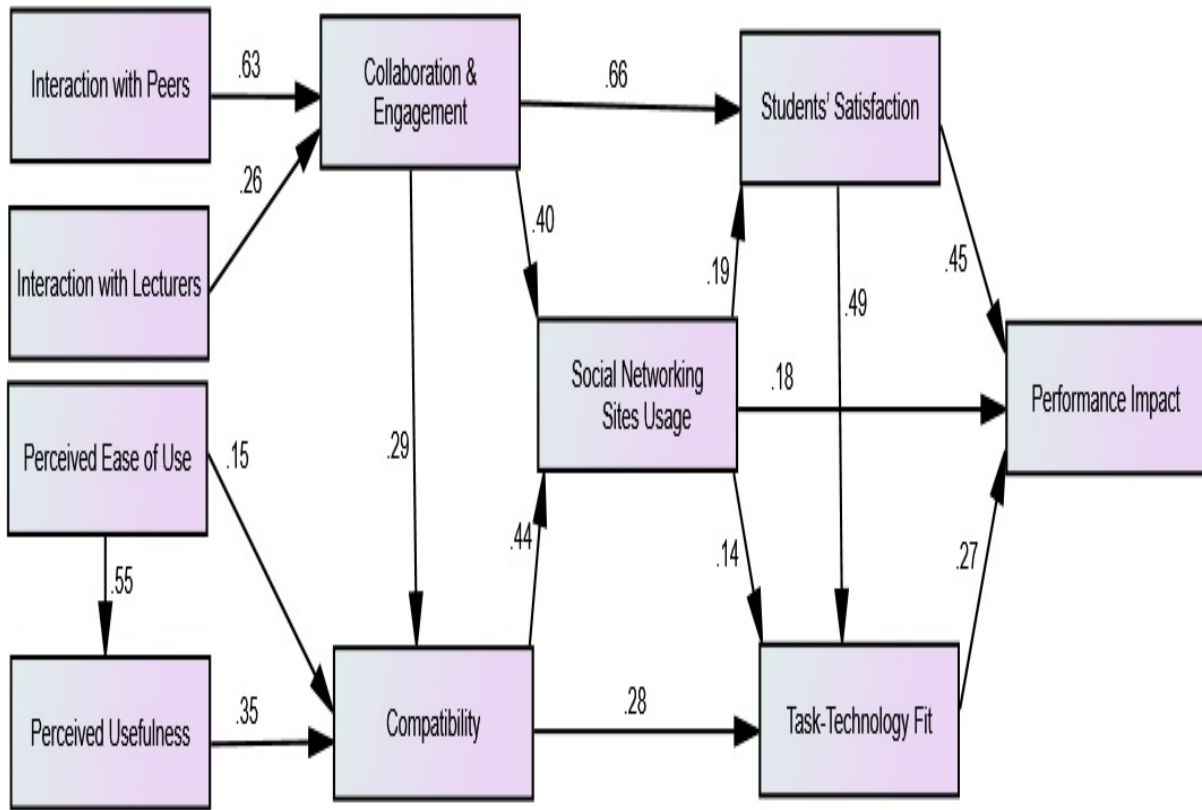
Interaction with Peers

.63

Collaboration & Engagement

.66

Students' Satisfaction

.26

.40

Interaction with Lecturers

.19

.49

.45

Social Networking Sites Usage

.18

Performance Impact

Perceived Ease of Use

.15

.29

.44

.14

.27

.55

Perceived Usefulness

.35

Compatibility

.28

Task-Technology Fit